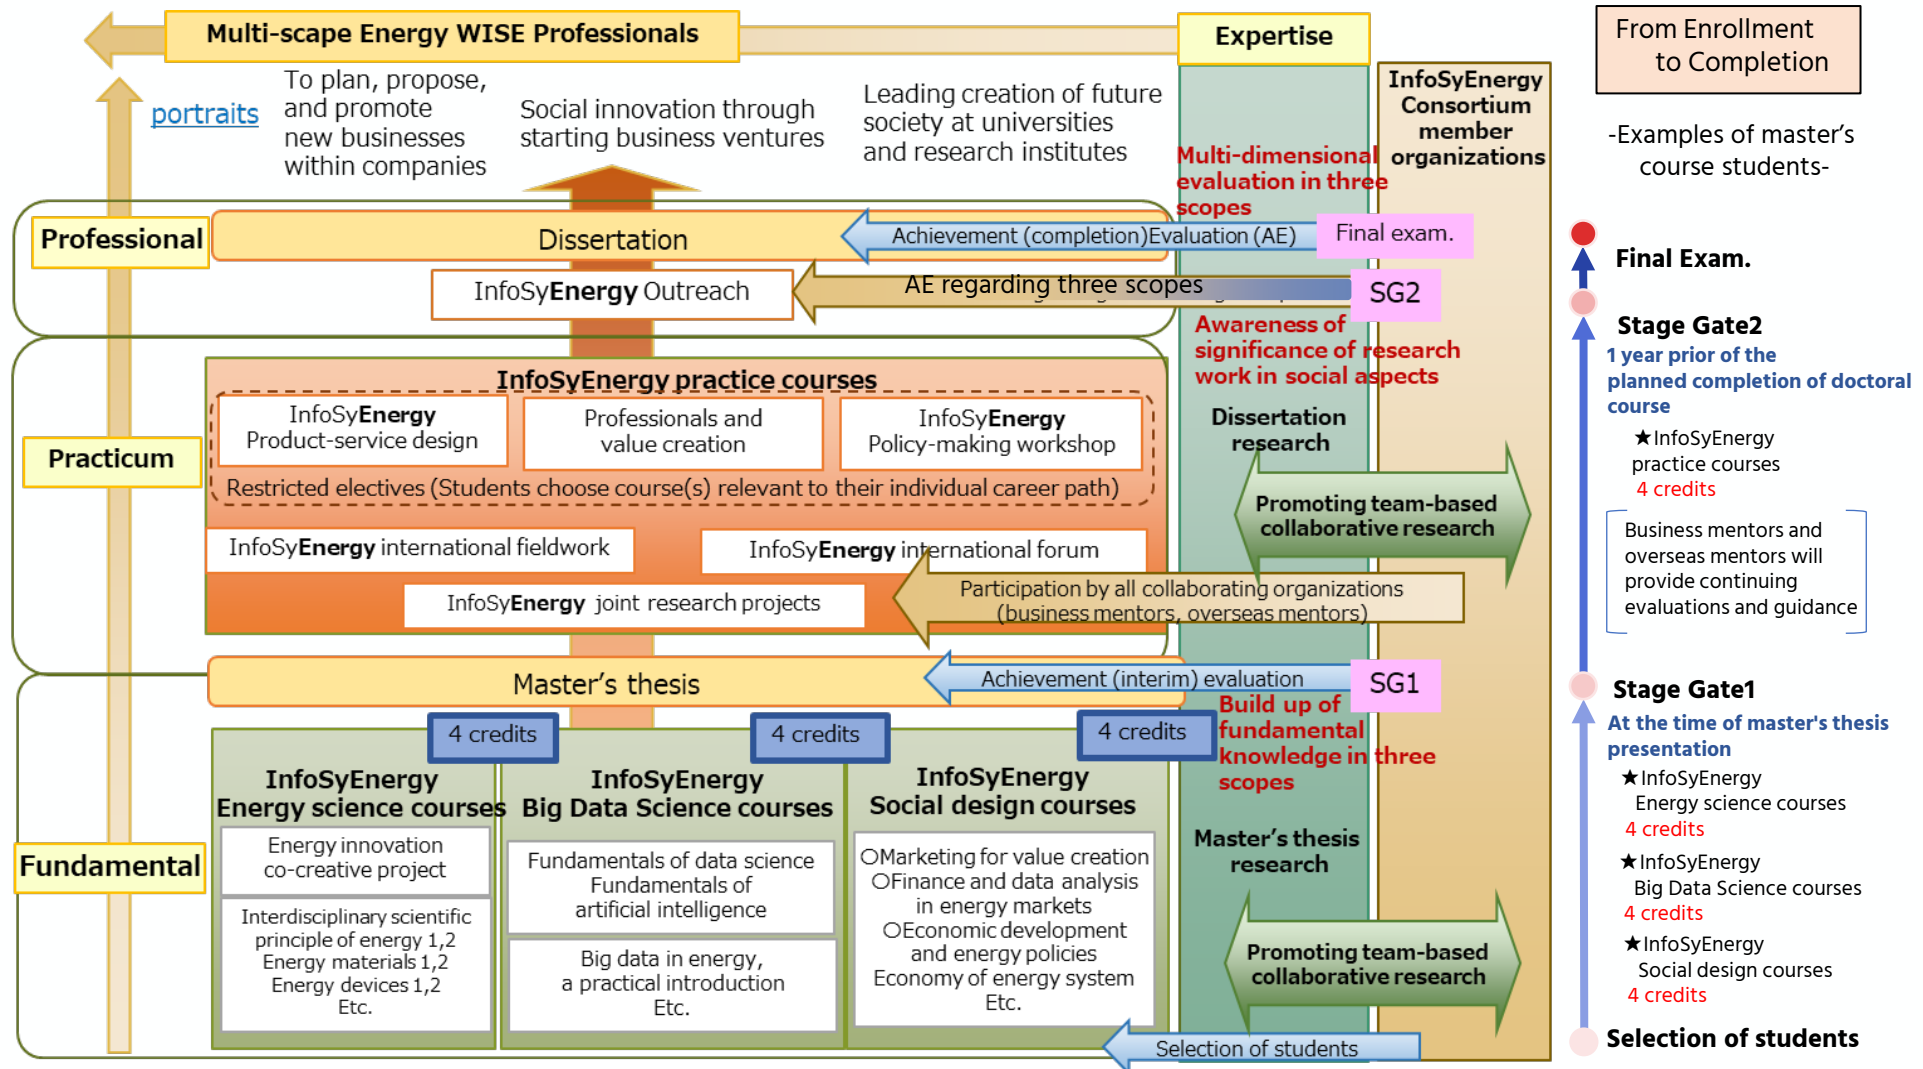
Multi-scape Energy WISE Professionals

Expertise

From Enrollment to Completion

-Examples of master's course students-

portraits

To plan, propose, and promote new businesses within companies

Social innovation through starting business ventures

Leading creation of future society at universities and research institutes

InfoSyEnergy Consortium member organizations

Multi-dimensional evaluation in three scopes

Professional

Dissertation

Achievement (completion)Evaluation (AE)

Final exam.

InfoSyEnergy Outreach

AE regarding three scopes

SG2

Awareness of significance of research work in social aspects

Final Exam.

Stage Gate2

1 year prior of the planned completion of doctoral course

★InfoSyEnergy practice courses 4 credits

Business mentors and overseas mentors will provide continuing evaluations and guidance

Practicum

InfoSyEnergy practice courses

InfoSyEnergy Product-service design

Professionals and value creation

InfoSyEnergy Policy-making workshop

Restricted electives (Students choose course(s) relevant to their individual career path)

Dissertation research

Promoting team-based collaborative research

InfoSyEnergy international fieldwork

InfoSyEnergy international forum

InfoSyEnergy joint research projects

Participation by all collaborating organizations (business mentors, overseas mentors)

Master's thesis

Achievement (interim) evaluation

SG1

Build up of fundamental knowledge in three scopes

Stage Gate1

At the time of master's thesis presentation

★InfoSyEnergy Energy science courses 4 credits

★InfoSyEnergy Big Data Science courses 4 credits

★InfoSyEnergy Social design courses 4 credits

4 credits

4 credits

4 credits

Fundamental

InfoSyEnergy Energy science courses

Energy innovation co-creative project

Interdisciplinary scientific principle of energy 1,2 Energy materials 1,2 Energy devices 1,2 Etc.

InfoSyEnergy Big Data Science courses

Fundamentals of data science Fundamentals of artificial intelligence

Big data in energy, a practical introduction Etc.

InfoSyEnergy Social design courses

○Marketing for value creation ○Finance and data analysis in energy markets ○Economic development and energy policies Economy of energy system Etc.

Master's thesis research

Promoting team-based collaborative research

Selection of students

Selection of students